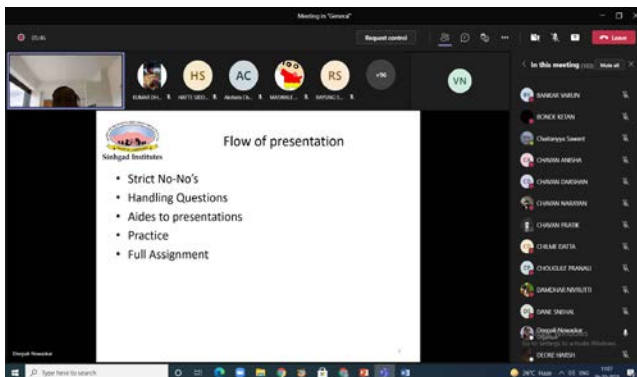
Meeting in "General"

25:46

Request control

Leave

HS AC RS +96 VN

KUMAR DH... HATTE SIDD... Akshata Ch... MASWALE... RAYSING S...

In this meeting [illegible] Mute all

BANKAR VARUN
BONDE KETAN
Chaitanya Sawant
CHAVAN ANISHA
CHAVAN DARSHAN
CHAVAN NARAYAN
CHAVAN PRATIK
CHILME DATTA
CHOUGULE PRANALI
DAMDHAR NIVRUTTI
DANE SNEHAL
Deepali Nawaskar Organizer
DEORE HARSH

Go to Settings to activate Windows.

Sinhgad Institutes

Flow of presentation

• Strict No-No's
• Handling Questions
• Aides to presentations
• Practice
• Full Assignment

Deepali Nawaskar

Type here to search

26°C Haze ENG